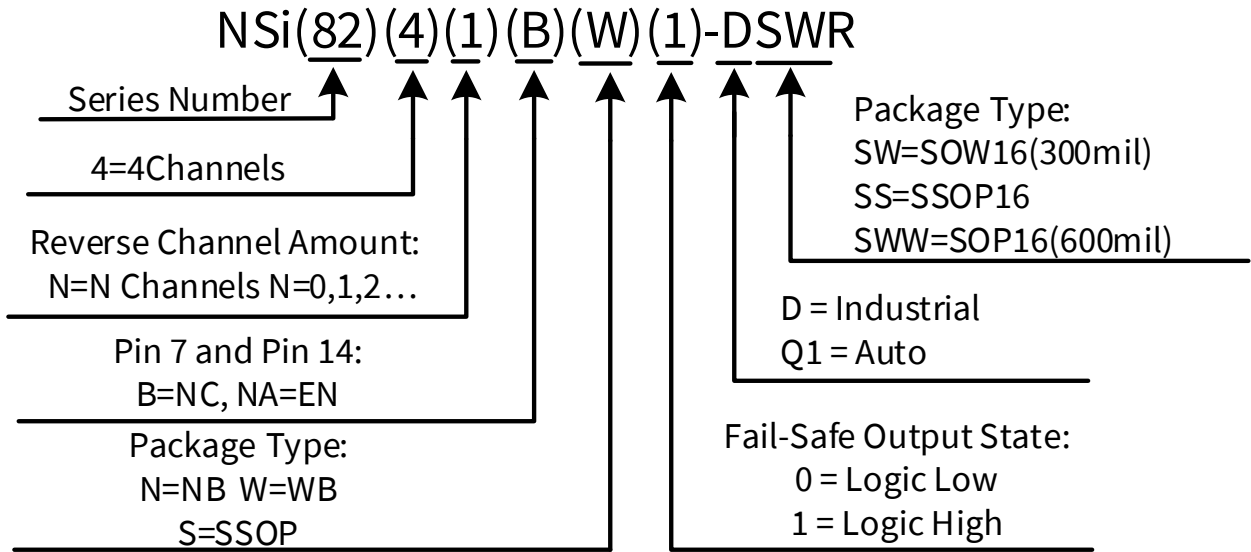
NSi(82)(4)(1)(B)(W)(1)-DSWR

Series Number

4=4Channels

Reverse Channel Amount:
N=N Channels N=0,1,2…

Pin 7 and Pin 14:
B=NC, NA=EN

Package Type:
N=NB W=WB
S=SSOP

Package Type:
SW=SOW16(300mil)
SS=SSOP16
SWW=SOP16(600mil)

D = Industrial
Q1 = Auto

Fail-Safe Output State:
0 = Logic Low
1 = Logic High